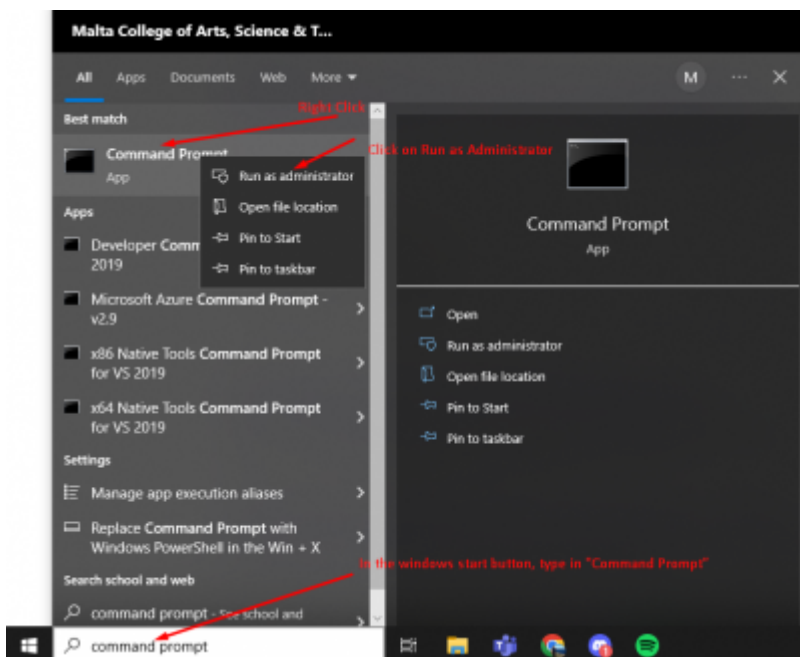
Malta College of Arts, Science & T...

All Apps Documents Web More ▾ M ··· ✕

Right Click

Best match

Command Prompt
App

Click on Run as Administrator

Run as administrator
Open file location
Pin to Start
Pin to taskbar

Apps

Developer Comm
2019

Microsoft Azure Command Prompt - v2.9

x86 Native Tools Command Prompt for VS 2019

x64 Native Tools Command Prompt for VS 2019

Settings

Manage app execution aliases

Replace Command Prompt with Windows PowerShell in the Win + X

Search school and web

command prompt - See school and

In the windows start button, type in "Command Prompt"

command prompt

Command Prompt
App

Open
Run as administrator
Open file location
Pin to Start
Pin to taskbar